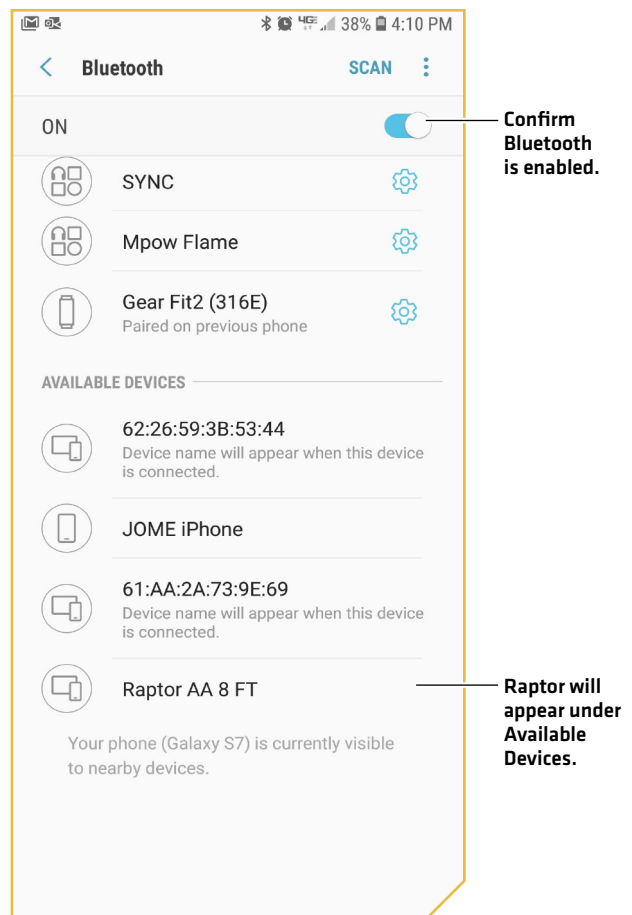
4G 38% 4:10 PM

Bluetooth SCAN

ON

Confirm Bluetooth is enabled.

SYNC

Mpow Flame

Gear Fit2 (316E)
Paired on previous phone

AVAILABLE DEVICES

62:26:59:3B:53:44
Device name will appear when this device is connected.

JOME iPhone

61:AA:2A:73:9E:69
Device name will appear when this device is connected.

Raptor AA 8 FT

Raptor will appear under Available Devices.

Your phone (Galaxy S7) is currently visible to nearby devices.